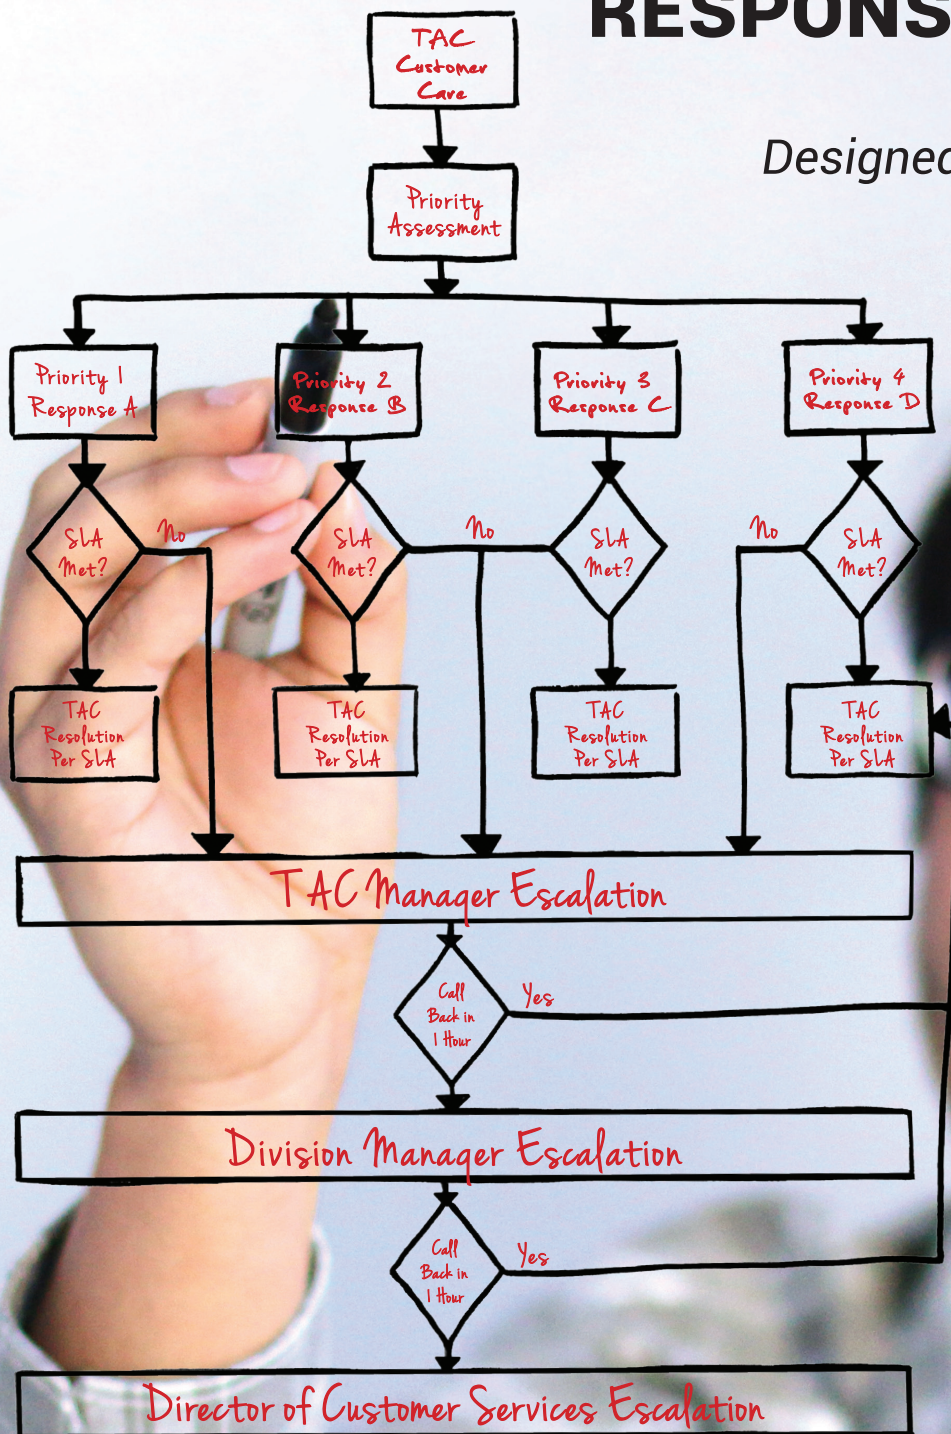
RESPONS

Designed

TAC Customer Care

Priority Assessment

Priority 1 Response A

Priority 2 Response B

Priority 3 Response C

Priority 4 Response D

SLA Met?

No

SLA Met?

No

SLA Met?

No

SLA Met?

TAC Resolution Per SLA

TAC Resolution Per SLA

TAC Resolution Per SLA

TAC Resolution Per SLA

TAC Manager Escalation

Call Back in 1 Hour

Yes

Division Manager Escalation

Call Back in 1 Hour

Yes

Director of Customer Services Escalation